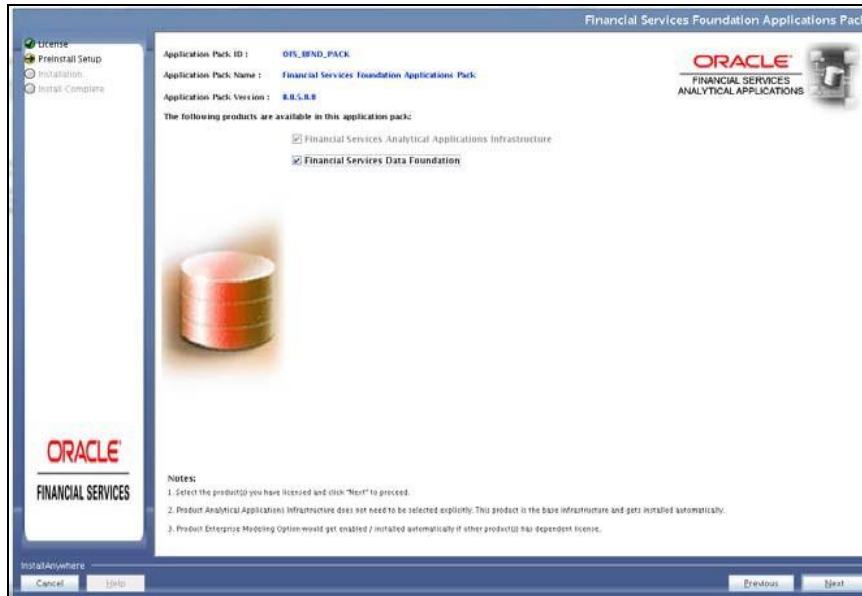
Financial Services Foundation Applications Pac

License
Preinstall Setup
Installation
Install Complete

Application Pack ID : OFS_BFND_PACK
Application Pack Name : Financial Services Foundation Applications Pack
Application Pack Version : 8.0.5.0.0

ORACLE
FINANCIAL SERVICES
ANALYTICAL APPLICATIONS

The following products are available in this application pack:

Financial Services Analytical Applications Infrastructure
Financial Services Data Foundation

ORACLE
FINANCIAL SERVICES

Notes:
1. Select the product(s) you have licensed and click "Next" to proceed.
2. Product Analytical Applications Infrastructure does not need to be selected explicitly. This product is the base infrastructure and gets installed automatically.
3. Product Enterprise Modeling Option would get enabled / installed automatically if other product(s) has dependent license.

InstallAnywhere
Cancel
Help
Previous
Next